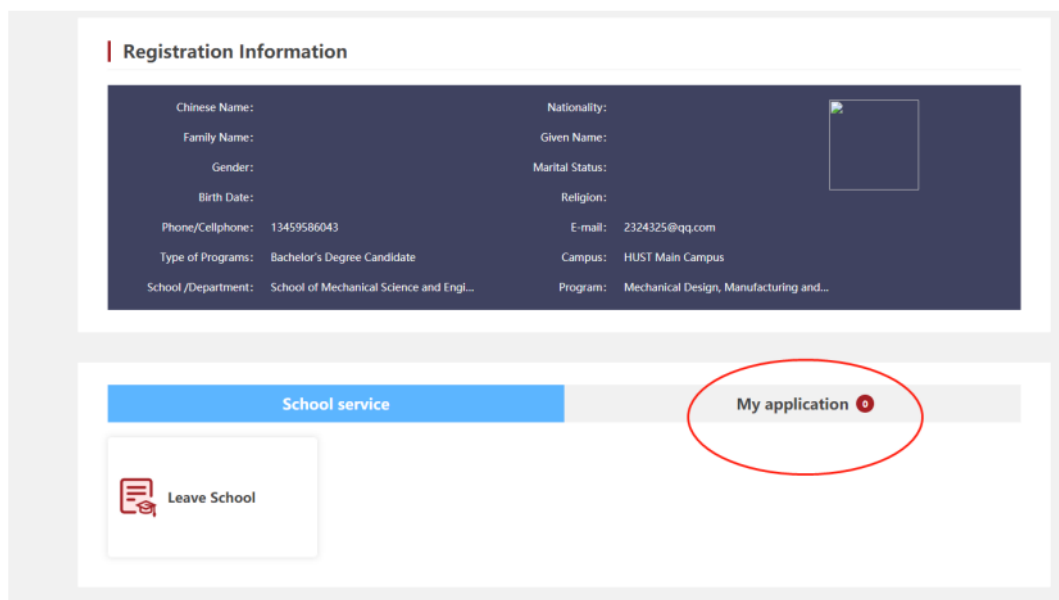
Registration Information

| | | | |
|---|---|---|---|
| Chinese Name: | | Nationality: | |
| Family Name: | | Given Name: | |
| Gender: | | Marital Status: | |
| Birth Date: | | Religion: | |
| Phone/Cellphone: | 13459586043 | E-mail: | 2324325@qq.com |
| Type of Programs: | Bachelor's Degree Candidate | Campus: | HUST Main Campus |
| School /Department: | School of Mechanical Science and Engi... | Program: | Mechanical Design, Manufacturing and... |

School service

My application 0

Leave School